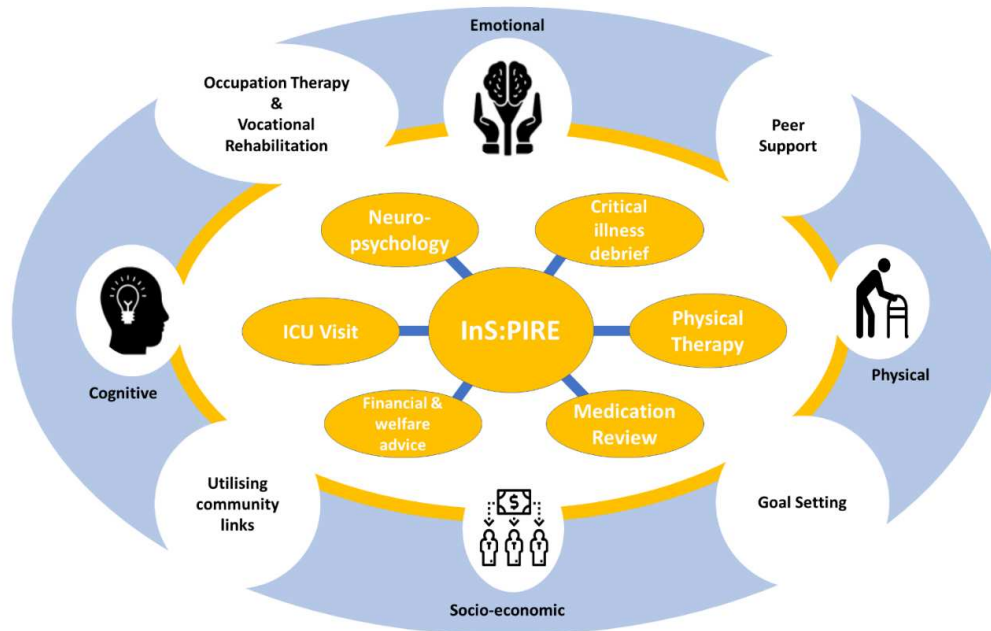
Emotional

Occupation Therapy
&
Vocational
Rehabilitation

Peer
Support

Neuro-
psychology

Critical
illness
debrief

ICU Visit

InS:PIRE

Physical
Therapy

Cognitive

Physical

Financial &
welfare
advice

Medication
Review

Utilising
community
links

$

Goal Setting

Socio-economic